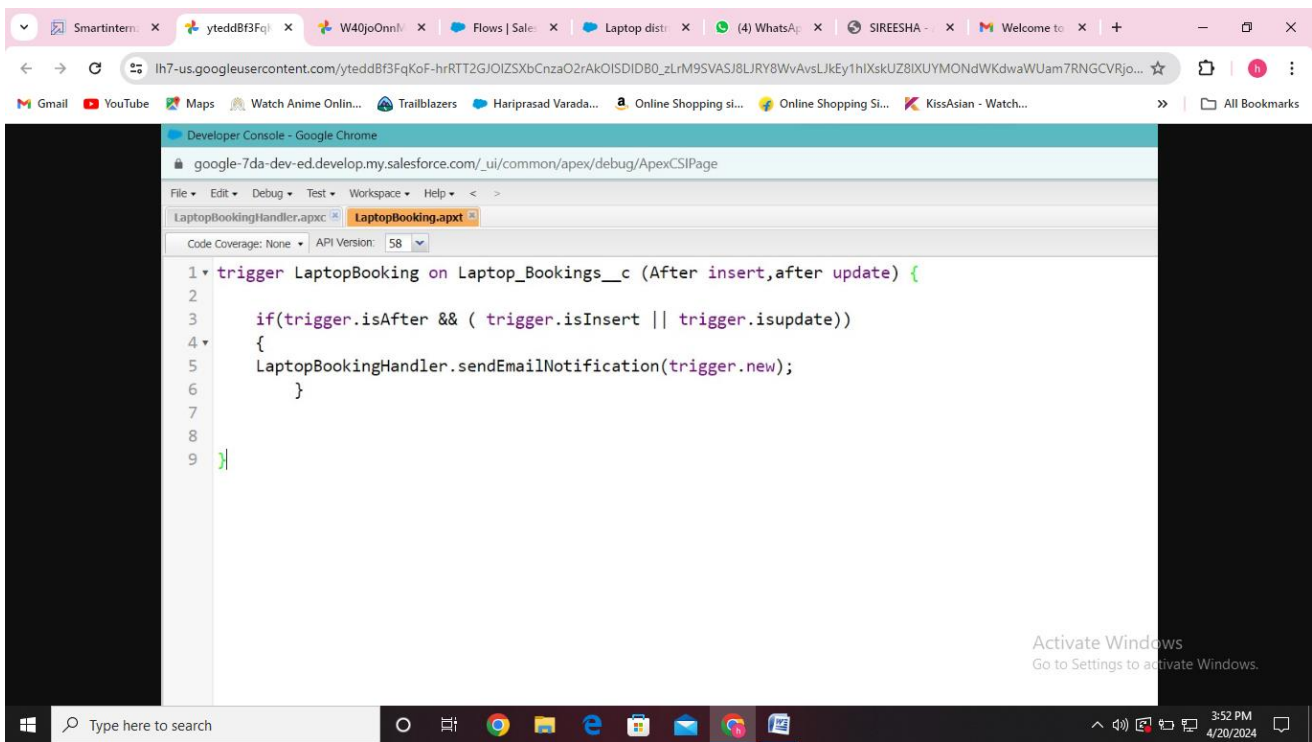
Smartintern × yteddBf3Fq × W40joOnn × Flows | Sale × Laptop distr × (4) WhatsAp × SIREESHA - × Welcome to × +

lh7-us.googleusercontent.com/yteddBf3FqKoF-hrRTT2GJOIZSXbCnzaO2rAkOISDIDB0_zLrM9SVASJ8LJRY8WvAvsLJkEy1hIXskUZ8IXUYMONdWKdwaWUam7RNGCVRjo...

Gmail YouTube Maps Watch Anime Onlin... Trailblazers Hariprasad Varada... Online Shopping si... Online Shopping Si... KissAsian - Watch... » All Bookmarks

Developer Console - Google Chrome

google-7da-dev-ed.develop.my.salesforce.com/_ui/common/apex/debug/ApexCSIPage

File Edit Debug Test Workspace Help < >

LaptopBookingHandler.apxc LaptopBooking.apxt

Code Coverage: None API Version: 58

1 trigger LaptopBooking on Laptop_Bookings__c (After insert,after update) {
2
3 if(trigger.isAfter && ( trigger.isInsert || trigger.isupdate))
4 {
5 LaptopBookingHandler.sendEmailNotification(trigger.new);
6 }
7
8
9 }

Activate Windows
Go to Settings to activate Windows.

Type here to search

3:52 PM
4/20/2024